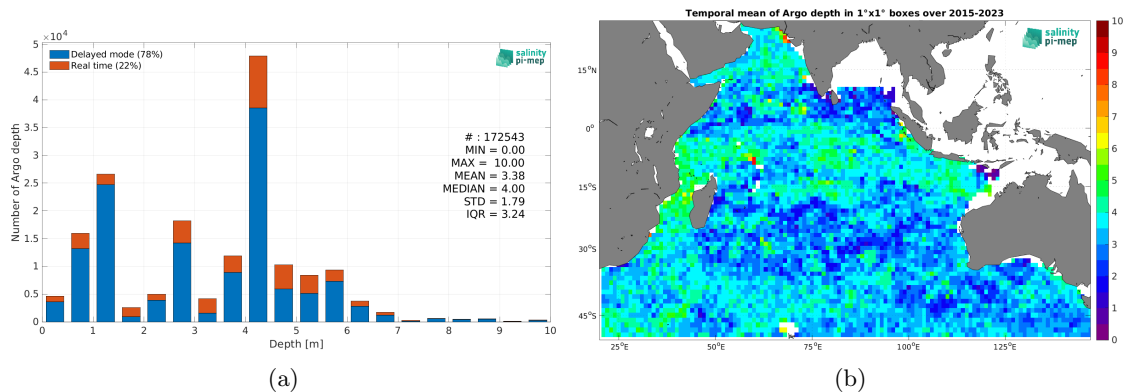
$\times 10^4$

5

4.5

4

3.5

3

2.5

2

1.5

1

0.5

0

Number of Argo depth

Delayed mode (78%)

Real time (22%)

salinity pi-mep

# : 172543
MIN = 0.00
MAX = 10.00
MEAN = 3.38
MEDIAN = 4.00
STD = 1.79
IQR = 3.24

0 1 2 3 4 5 6 7 8 9 10

Depth [m]

(a)

Temporal mean of Argo depth in 1°x1° boxes over 2015-2023

salinity pi-mep

15°N

0°

15°S

30°S

45°S

25°E 50°E 75°E 100°E 125°E

10

9

8

7

6

5

4

3

2

1

0

(b)